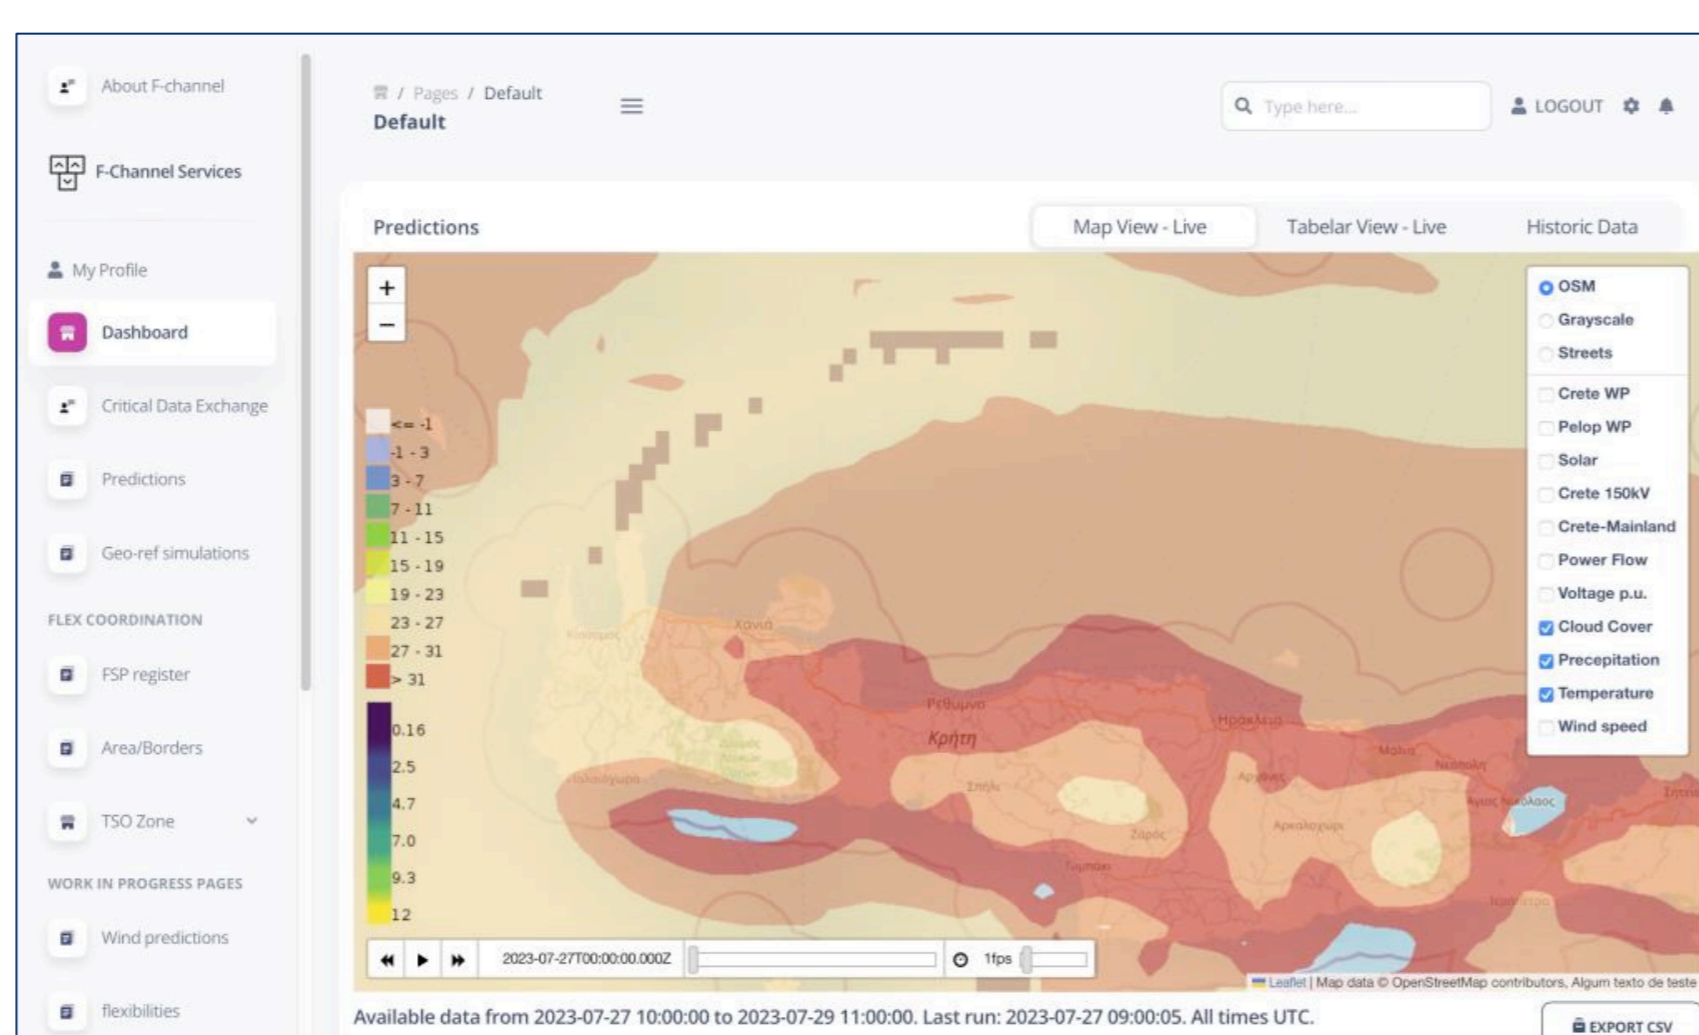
About F-channel

F-Channel Services

My Profile

Dashboard

Critical Data Exchange

Predictions

Geo-ref simulations

FLEX COORDINATION

FSP register

Area/Borders

TSO Zone

WORK IN PROGRESS PAGES

Wind predictions

flexibilities

/ Pages / Default
Default

Type here...

LOGOUT

Predictions

Map View - Live

Tabelar View - Live

Historic Data

+
−

<= -1
-1 - 3
3 - 7
7 - 11
11 - 15
15 - 19
19 - 23
23 - 27
27 - 31
> 31

0.16
2.5
4.7
7.0
9.3
12

Χανιά
Ρέθυμνο
Κρήτη
Ηράκλειο
Άγιος Νικόλαος

OSM
Grayscale
Streets
Crete WP
Pelop WP
Solar
Crete 150kV
Crete-Mainland
Power Flow
Voltage p.u.
Cloud Cover
Precepitation
Temperature
Wind speed

2023-07-27T00:00:00.000Z

1fps

Leaflet | Map data © OpenStreetMap contributors, Algum texto de teste

Available data from 2023-07-27 10:00:00 to 2023-07-29 11:00:00. Last run: 2023-07-27 09:00:05. All times UTC.

EXPORT CSV